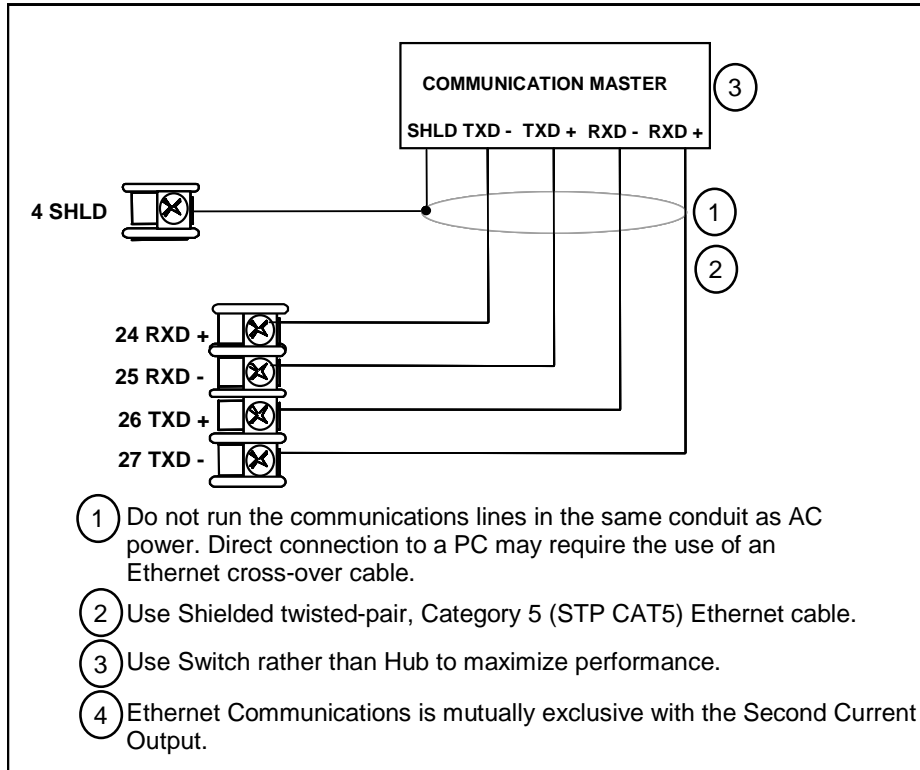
COMMUNICATION MASTER

3

SHLD TXD - TXD + RXD - RXD +

4 SHLD

1

2

24 RXD +

25 RXD -

26 TXD +

27 TXD -

1 Do not run the communications lines in the same conduit as AC power. Direct connection to a PC may require the use of an Ethernet cross-over cable.

2 Use Shielded twisted-pair, Category 5 (STP CAT5) Ethernet cable.

3 Use Switch rather than Hub to maximize performance.

4 Ethernet Communications is mutually exclusive with the Second Current Output.